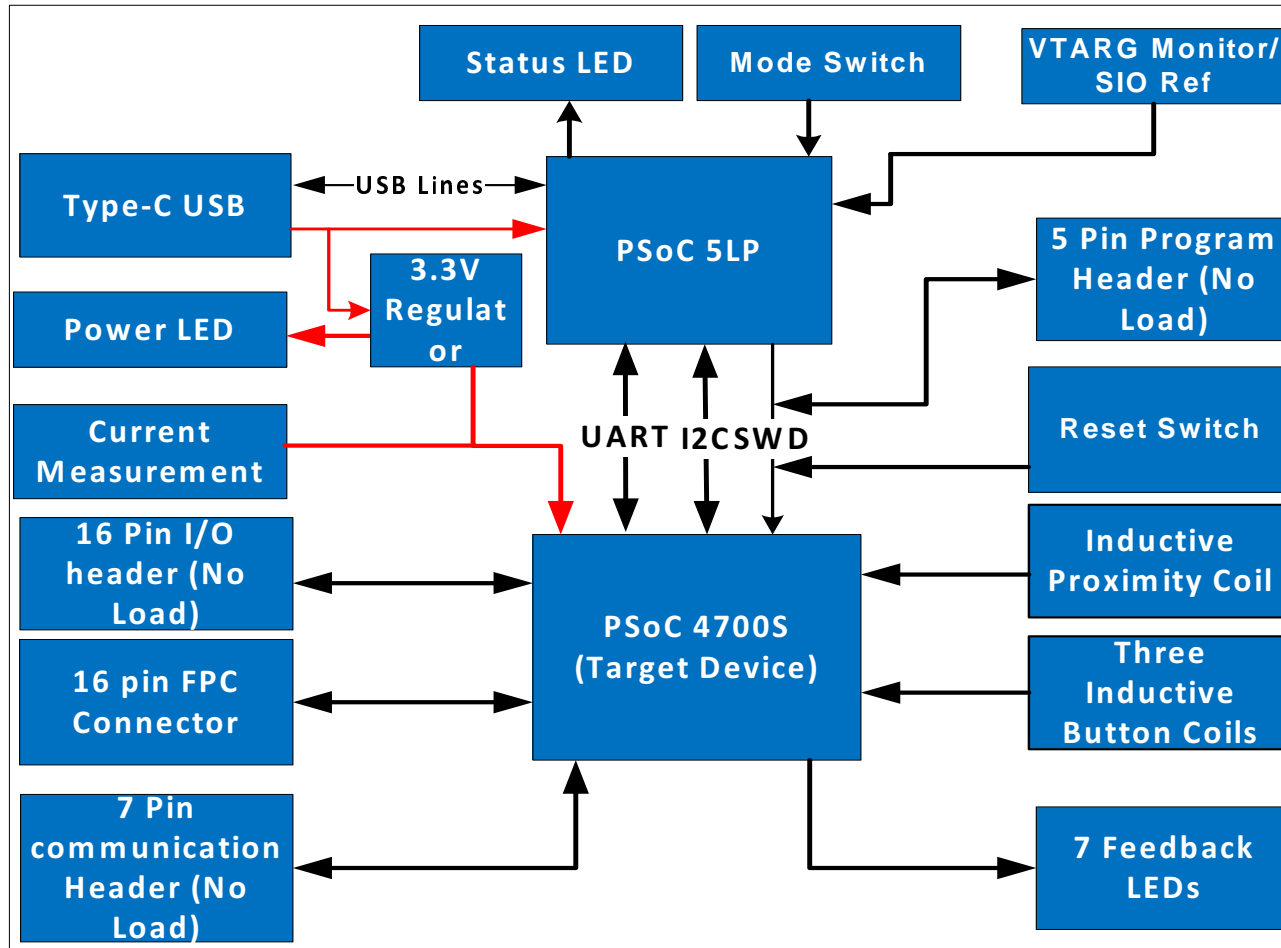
Status LED

Mode Switch

VTARG Monitor/ SIO Ref

Type-C USB

USB Lines

PSoC 5LP

5 Pin Program Header (No Load)

Power LED

3.3V Regulator

Current Measurement

UART

I2C

SWD

Reset Switch

16 Pin I/O header (No Load)

PSoC 4700S (Target Device)

Inductive Proximity Coil

16 pin FPC Connector

Three Inductive Button Coils

7 Pin communication Header (No Load)

7 Feedback LEDs